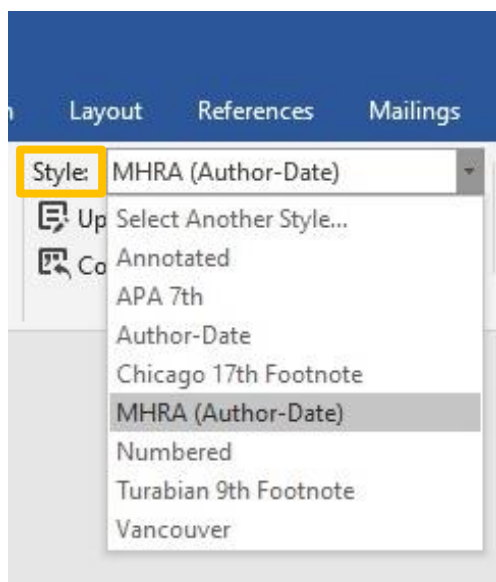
n Layout References Mailings

Style: MHRA (Author-Date)

Up

Co

Select Another Style...
Annotated
APA 7th
Author-Date
Chicago 17th Footnote
MHRA (Author-Date)
Numbered
Turabian 9th Footnote
Vancouver